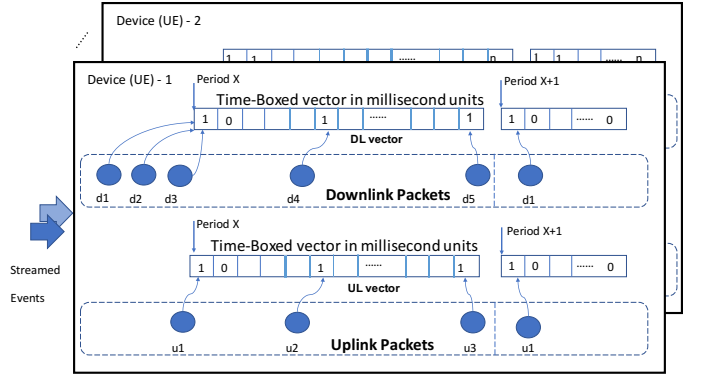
Device (UE) - 2

1 1 ...... 0

1 1 ...... 0

Device (UE) - 1

Period X

Period X+1

Time-Boxed vector in millisecond units

1 0 1 ...... 1

1 0 ...... 0

DL vector

d1 d2 d3 d4 d5 d1

Downlink Packets

Period X

Period X+1

Time-Boxed vector in millisecond units

1 0 1 ...... 1

1 0 ...... 0

UL vector

u1 u2 u3 u1

Uplink Packets

Streamed Events